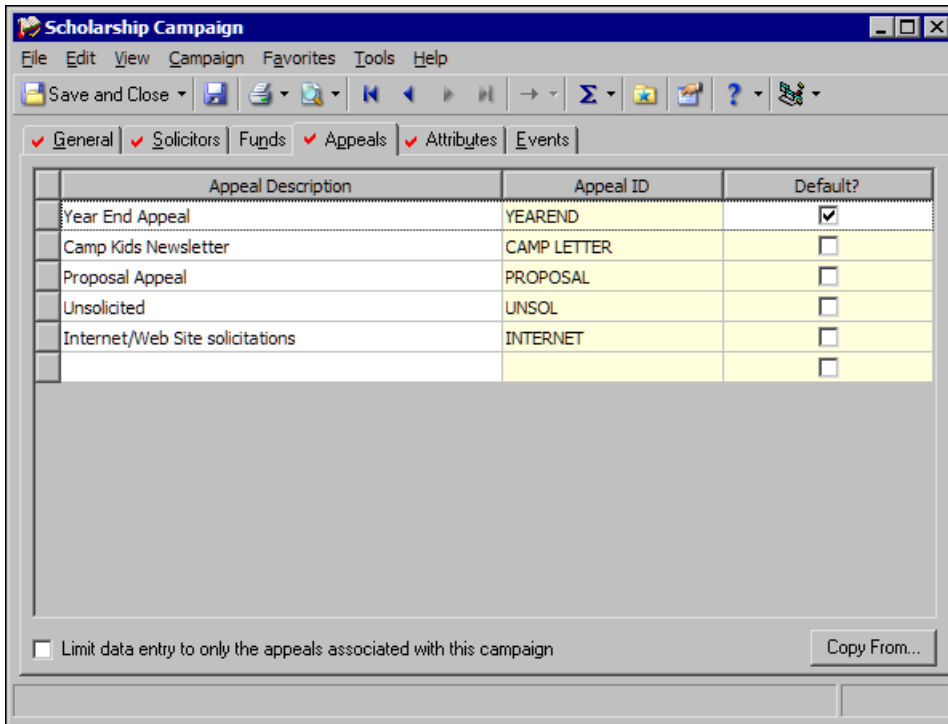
Scholarship Campaign

File Edit View Campaign Favorites Tools Help

Save and Close

General Solicitors Funds Appeals Attributes Events

| Appeal Description | Appeal ID | Default? |
|---|---|---|
| Year End Appeal | YEAREND | ☑ |
| Camp Kids Newsletter | CAMP LETTER | ☐ |
| Proposal Appeal | PROPOSAL | ☐ |
| Unsolicited | UNSOL | ☐ |
| Internet/Web Site solicitations | INTERNET | ☐ |
| | | ☐ |

Limit data entry to only the appeals associated with this campaign

Copy From...